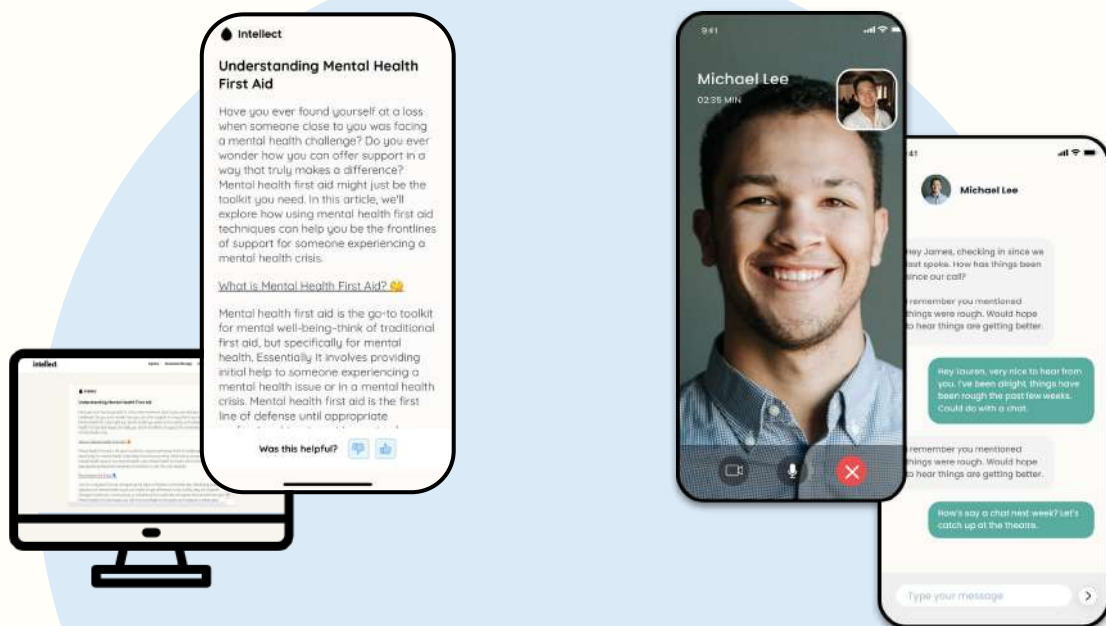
Intellect

Understanding Mental Health First Aid

Have you ever found yourself at a loss when someone close to you was facing a mental health challenge? Do you ever wonder how you can offer support in a way that truly makes a difference? Mental health first aid might just be the toolkit you need. In this article, we'll explore how using mental health first aid techniques can help you be the frontlines of support for someone experiencing a mental health crisis.

What is Mental Health First Aid? 🤔

Mental health first aid is the go-to toolkit for mental well-being–think of traditional first aid, but specifically for mental health. Essentially it involves providing initial help to someone experiencing a mental health issue or in a mental health crisis. Mental health first aid is the first line of defense until appropriate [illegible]

Was this helpful?

intellect

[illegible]

9:41

Michael Lee

02:35 MIN

9:41

Michael Lee

Hey James, checking in since we last spoke. How has things been since our call?

I remember you mentioned things were rough. Would hope to hear things are getting better.

Hey Lauren, very nice to hear from you. I've been alright, things have been rough the past few weeks. Could do with a chat.

I remember you mentioned things were rough. Would hope to hear things are getting better.

How's say a chat next week? Let's catch up at the theatre.

Type your message